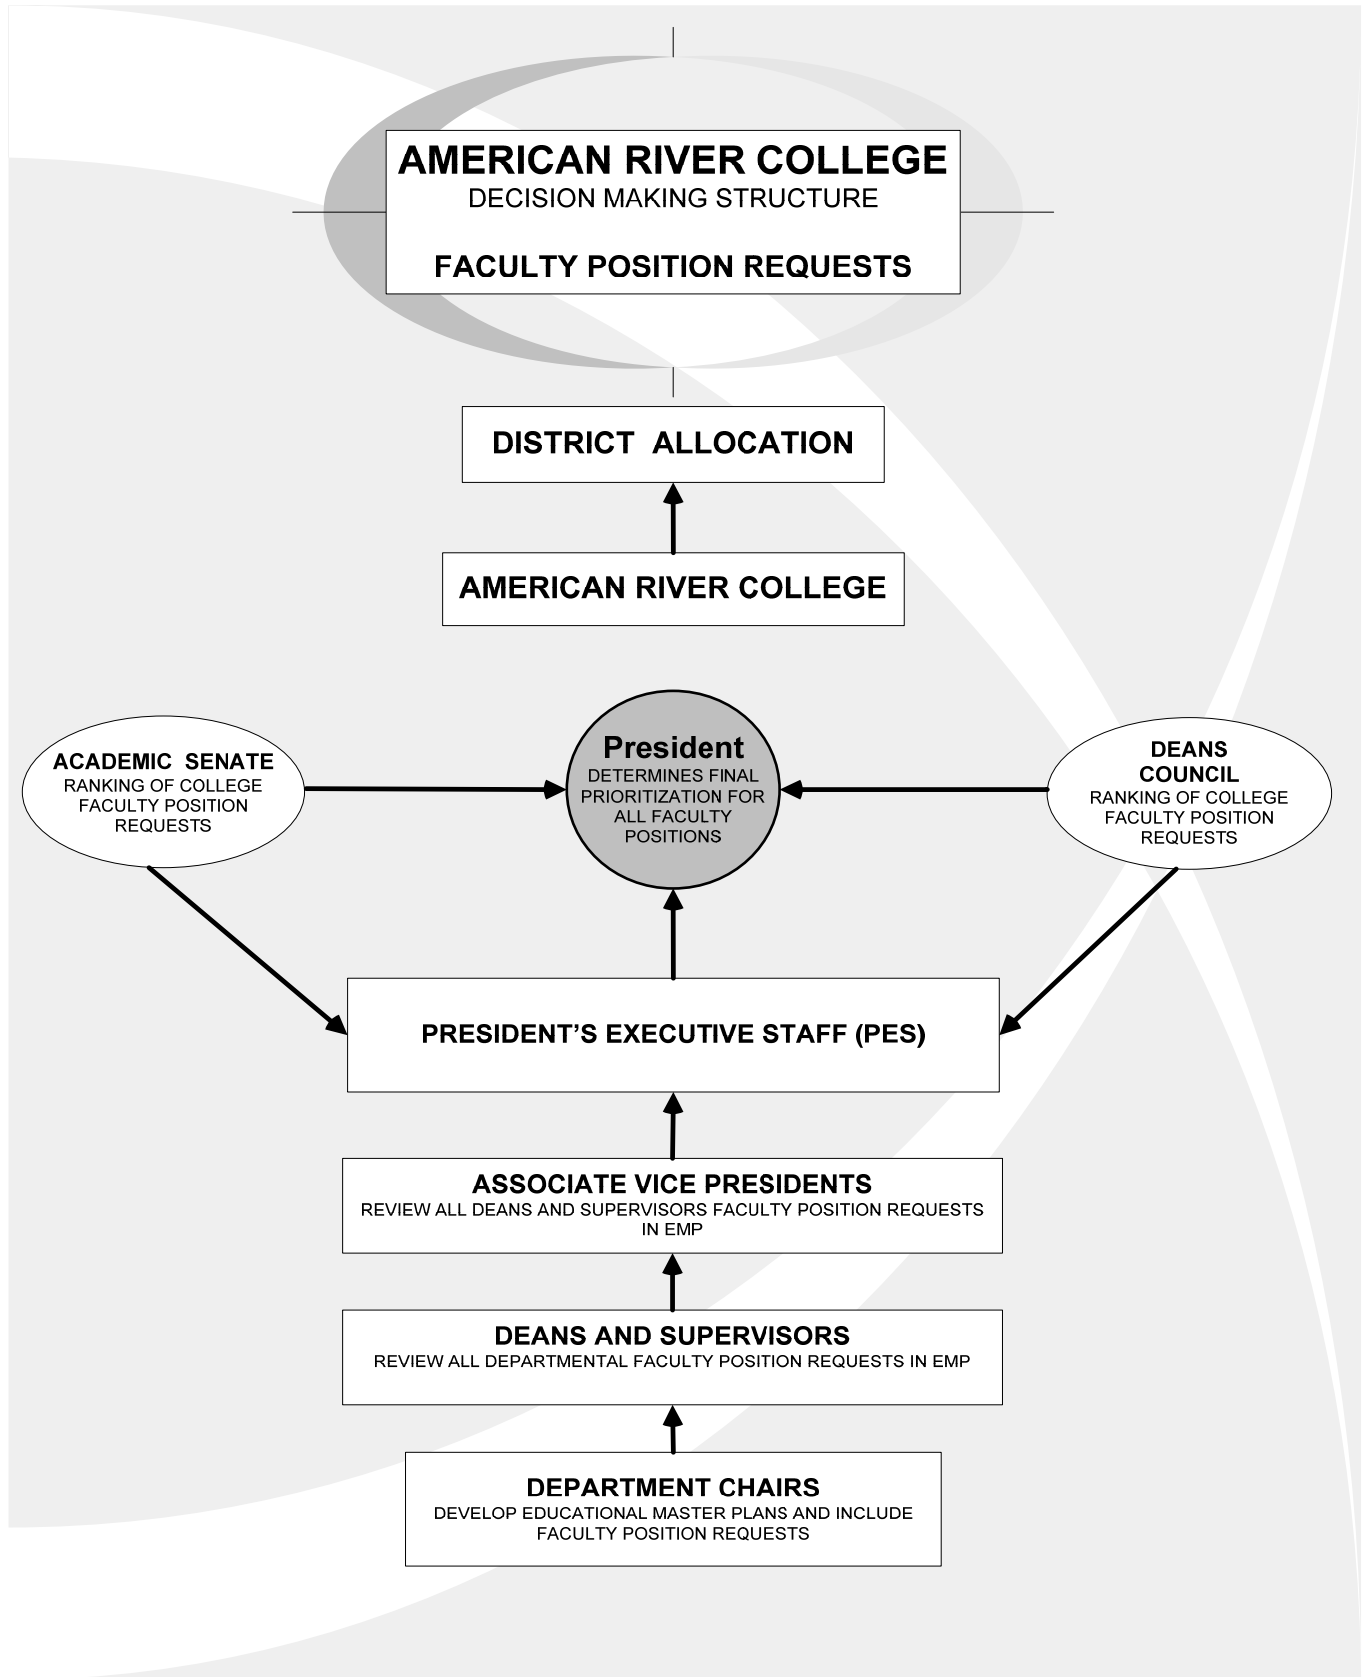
AMERICAN RIVER COLLEGE
DECISION MAKING STRUCTURE

FACULTY POSITION REQUESTS

DISTRICT ALLOCATION

AMERICAN RIVER COLLEGE

ACADEMIC SENATE
RANKING OF COLLEGE FACULTY POSITION REQUESTS

President
DETERMINES FINAL PRIORITIZATION FOR ALL FACULTY POSITIONS

DEANS COUNCIL
RANKING OF COLLEGE FACULTY POSITION REQUESTS

PRESIDENT'S EXECUTIVE STAFF (PES)

ASSOCIATE VICE PRESIDENTS
REVIEW ALL DEANS AND SUPERVISORS FACULTY POSITION REQUESTS IN EMP

DEANS AND SUPERVISORS
REVIEW ALL DEPARTMENTAL FACULTY POSITION REQUESTS IN EMP

DEPARTMENT CHAIRS
DEVELOP EDUCATIONAL MASTER PLANS AND INCLUDE FACULTY POSITION REQUESTS